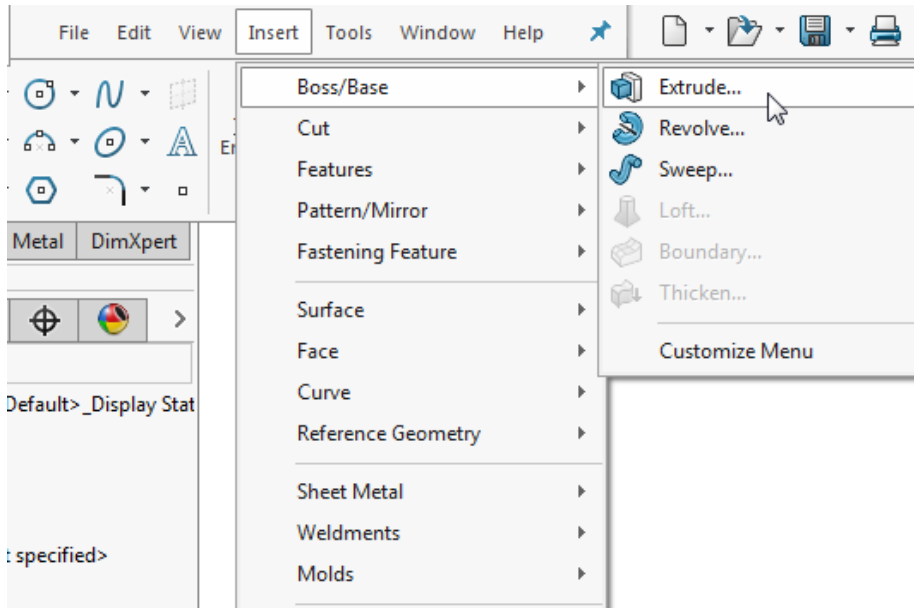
File Edit View Insert Tools Window Help

Boss/Base
Cut
Features
Pattern/Mirror
Fastening Feature
Surface
Face
Curve
Reference Geometry
Sheet Metal
Weldments
Molds

Extrude...
Revolve...
Sweep...
Loft...
Boundary...
Thicken...
Customize Menu

Er

Metal DimXpert

Default>_Display Stat

t specified>